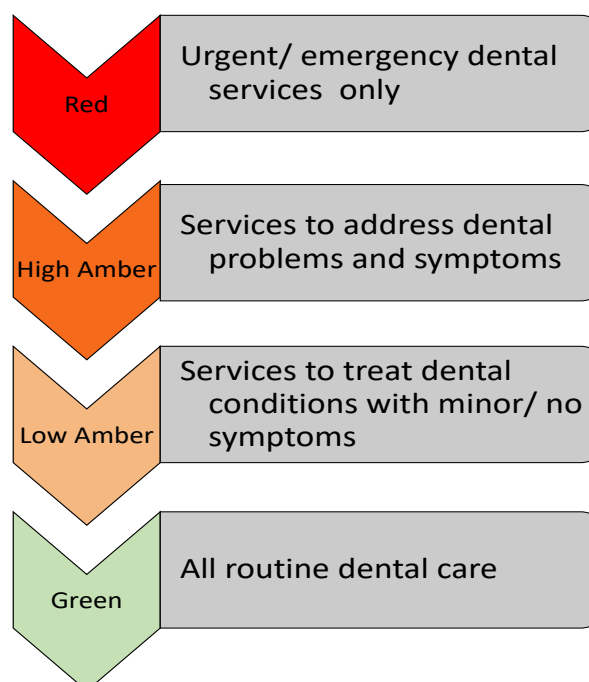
Red

Urgent/ emergency dental services only

High Amber

Services to address dental problems and symptoms

Low Amber

Services to treat dental conditions with minor/ no symptoms

Green

All routine dental care